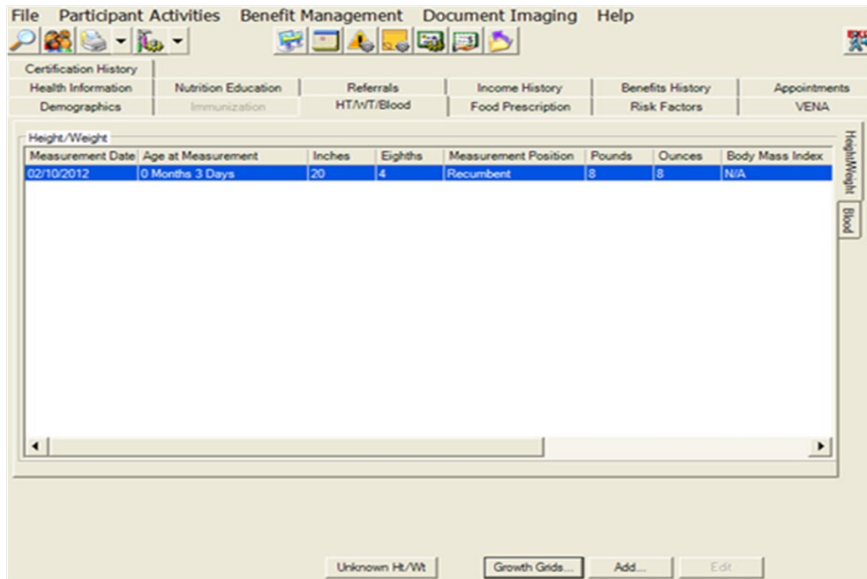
File Participant Activities Benefit Management Document Imaging Help

Certification History
Health Information | Nutrition Education | Referrals | Income History | Benefits History | Appointments
Demographics | Immunization | HT/WT/Blood | Food Prescription | Risk Factors | VENA

Height/Weight

| Measurement Date | Age at Measurement | Inches | Eighths | Measurement Position | Pounds | Ounces | Body Mass Index |
|---|---|---|---|---|---|---|---|
| 02/10/2012 | 0 Months 3 Days | 20 | 4 | Recumbent | 8 | 8 | N/A |

Height/Weight
Blood

Unknown Ht/Wt | Growth Grids... | Add... | Edit